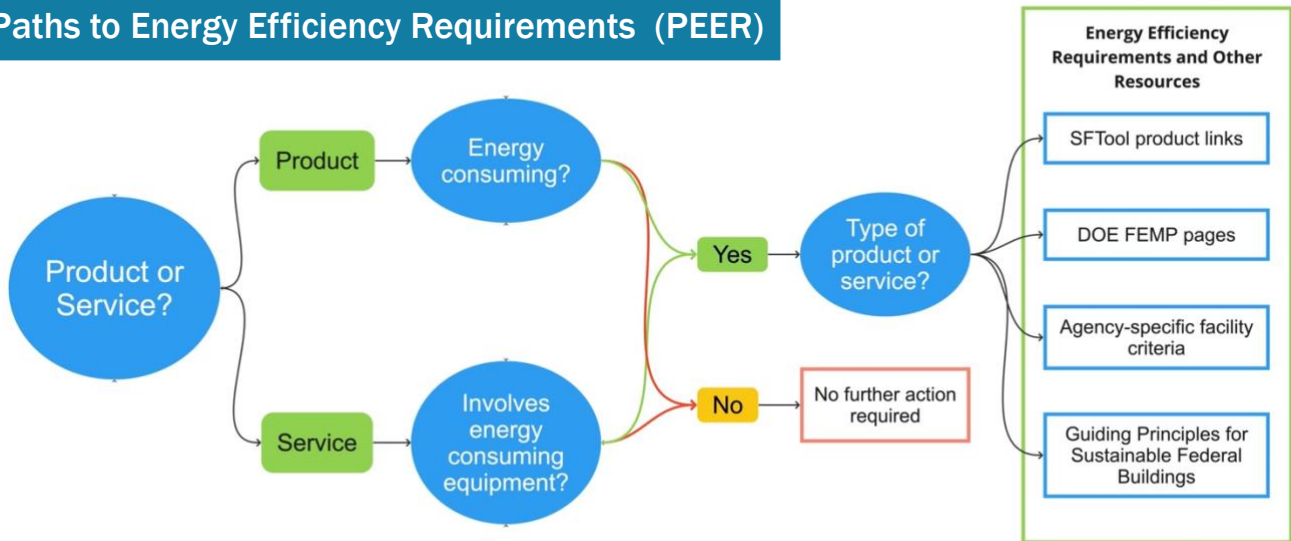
Paths to Energy Efficiency Requirements (PEER)

Product or Service?

Product

Service

Energy consuming?

Involves energy consuming equipment?

Yes

No

No further action required

Type of product or service?

Energy Efficiency Requirements and Other Resources

SFTool product links

DOE FEMP pages

Agency-specific facility criteria

Guiding Principles for Sustainable Federal Buildings